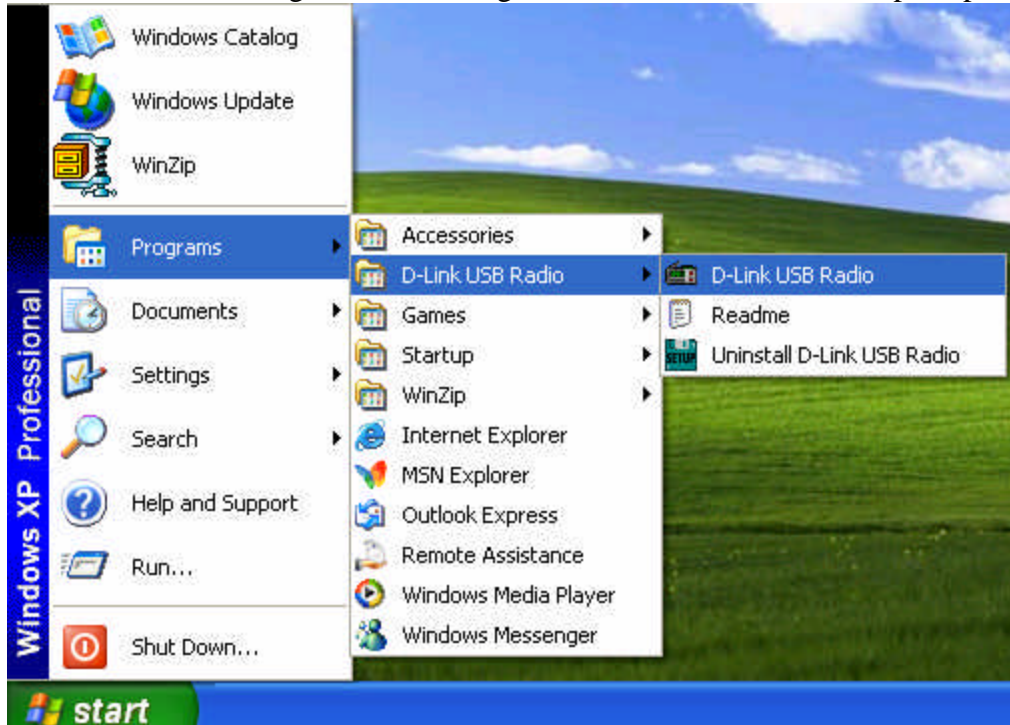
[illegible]

Windows Catalog
Windows Update
WinZip
Programs
Documents
Settings
Search
Help and Support
Run...
Shut Down...

Windows XP Professional

Accessories
D-Link USB Radio
Games
Startup
WinZip
Internet Explorer
MSN Explorer
Outlook Express
Remote Assistance
Windows Media Player
Windows Messenger

D-Link USB Radio
Readme
SETUP
Uninstall D-Link USB Radio

start